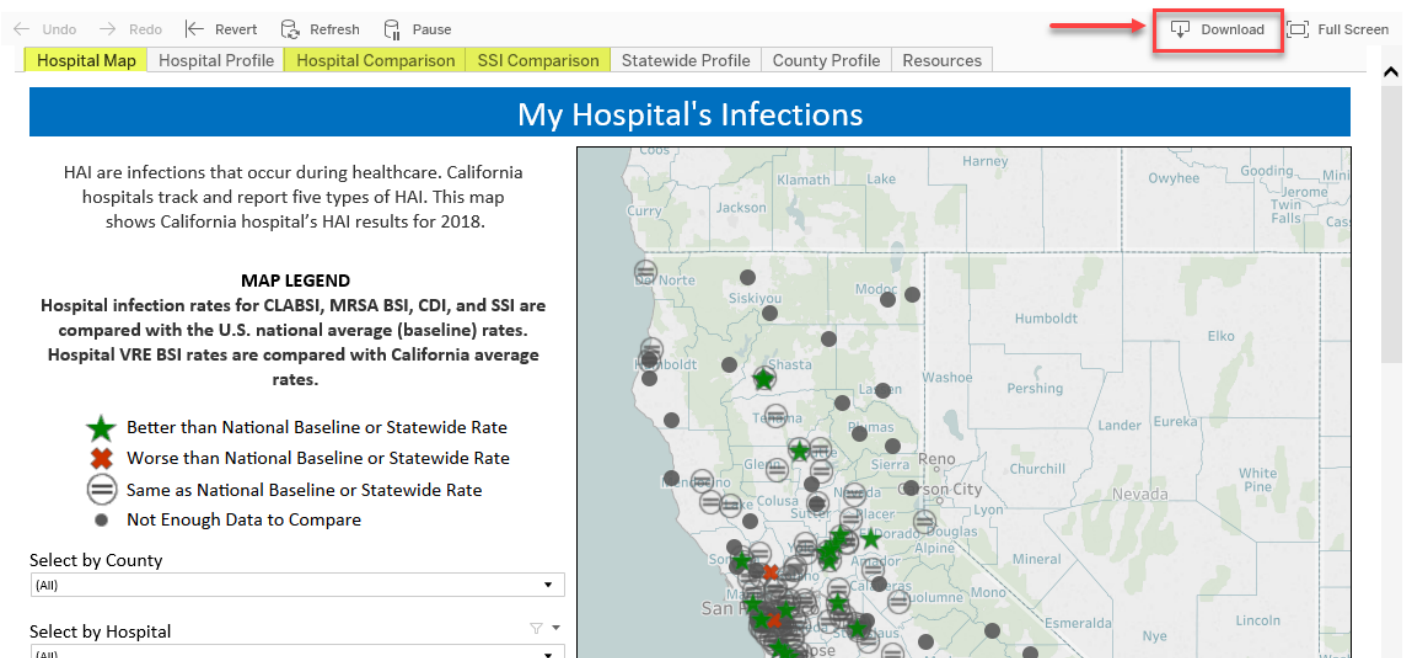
Undo Redo Revert Refresh Pause Download Full Screen

Hospital Map | Hospital Profile | Hospital Comparison | SSI Comparison | Statewide Profile | County Profile | Resources

My Hospital's Infections

HAI are infections that occur during healthcare. California hospitals track and report five types of HAI. This map shows California hospital's HAI results for 2018.

MAP LEGEND
Hospital infection rates for CLABSI, MRSA BSI, CDI, and SSI are compared with the U.S. national average (baseline) rates. Hospital VRE BSI rates are compared with California average rates.

Better than National Baseline or Statewide Rate
Worse than National Baseline or Statewide Rate
Same as National Baseline or Statewide Rate
Not Enough Data to Compare

Select by County
(All)

Select by Hospital
(All)

Coos Harney Klamath Lake Owyhee Gooding Minidoka Jerome Twin Falls Cassia Curry Jackson Del Norte Siskiyou Modoc Humboldt Elko Humboldt Shasta Washoe Pershing Lassen Tehama Plumas Lander Eureka Glenn Butte Sierra Reno Churchill White Pine Mendocino Colusa Nevada Carson City Nevada Sutter Placer Lyon Yolo Dorado Douglas Alpine Mineral Amador Calaveras Mono San Francisco Tuolumne Esmeralda Lincoln Stanislaus Nye Marin Jose